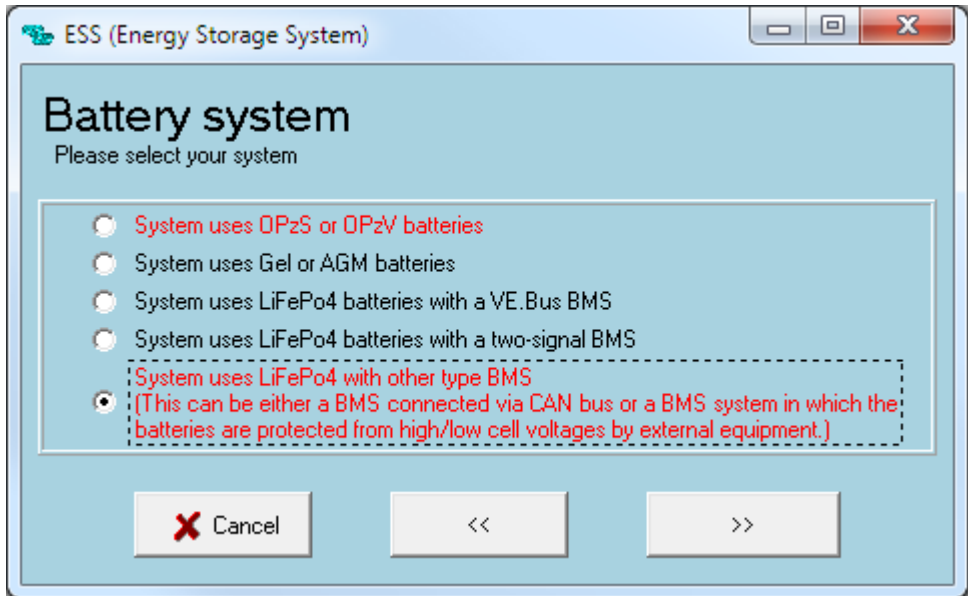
ESS (Energy Storage System)

Battery system
Please select your system

System uses OPzS or OPzV batteries
System uses Gel or AGM batteries
System uses LiFePo4 batteries with a VE.Bus BMS
System uses LiFePo4 batteries with a two-signal BMS
System uses LiFePo4 with other type BMS
(This can be either a BMS connected via CAN bus or a BMS system in which the batteries are protected from high/low cell voltages by external equipment.)

Cancel
<<
>>